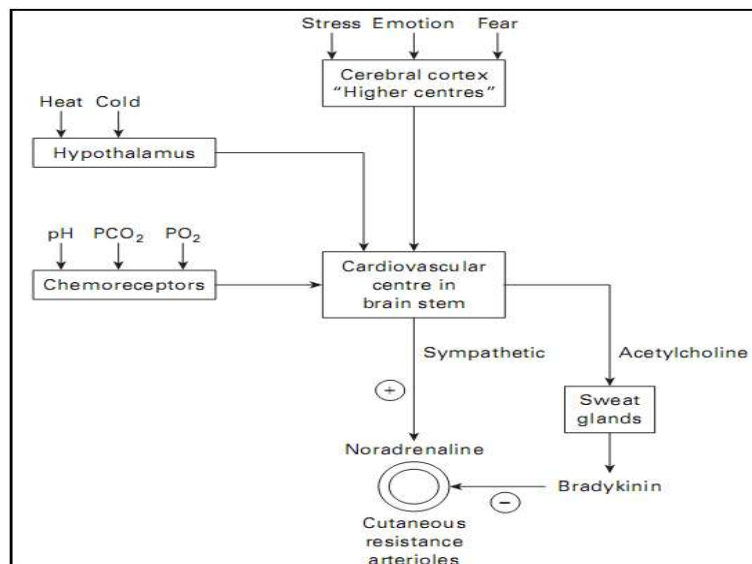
Stress Emotion Fear

Cerebral cortex "Higher centres"

Heat Cold

Hypothalamus

pH $PCO_2$ $PO_2$

Chemoreceptors

Cardiovascular centre in brain stem

Sympathetic

Acetylcholine

+

Sweat glands

Noradrenaline

Bradykinin

−

Cutaneous resistance arterioles